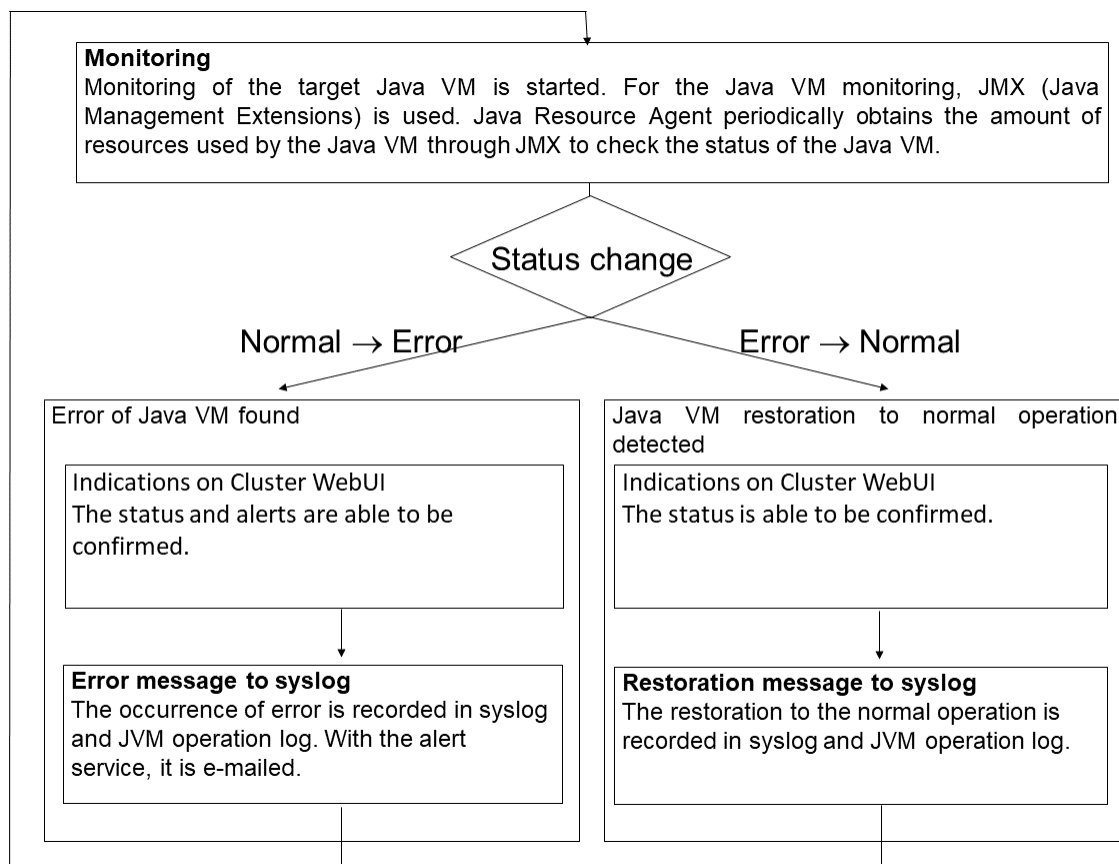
**Monitoring**
Monitoring of the target Java VM is started. For the Java VM monitoring, JMX (Java Management Extensions) is used. Java Resource Agent periodically obtains the amount of resources used by the Java VM through JMX to check the status of the Java VM.

Status change

Normal → Error

Error → Normal

Error of Java VM found

Indications on Cluster WebUI
The status and alerts are able to be confirmed.

**Error message to syslog**
The occurrence of error is recorded in syslog and JVM operation log. With the alert service, it is e-mailed.

Java VM restoration to normal operation detected

Indications on Cluster WebUI
The status is able to be confirmed.

**Restoration message to syslog**
The restoration to the normal operation is recorded in syslog and JVM operation log.